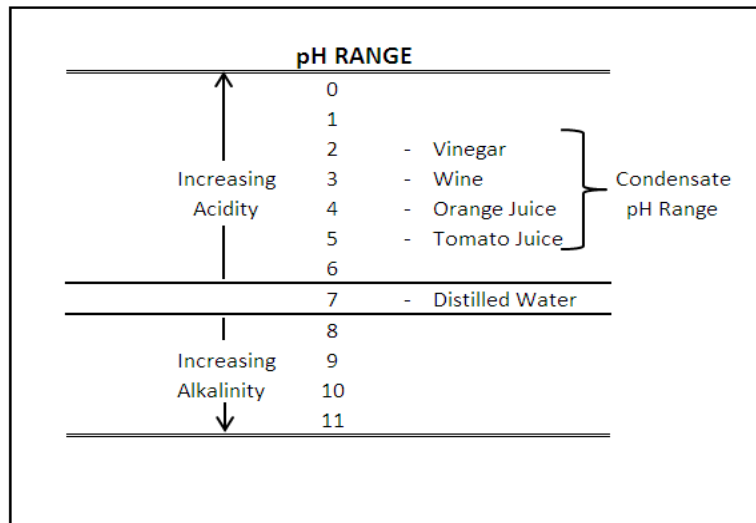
pH RANGE

| | | | |
|---|---|---|---|
| | 0 | | |
| | 1 | | |
| | 2 | - Vinegar | |
| Increasing | 3 | - Wine | Condensate |
| Acidity | 4 | - Orange Juice | pH Range |
| | 5 | - Tomato Juice | |
| | 6 | | |
| | 7 | - Distilled Water | |
| | 8 | | |
| Increasing | 9 | | |
| Alkalinity | 10 | | |
| | 11 | | |